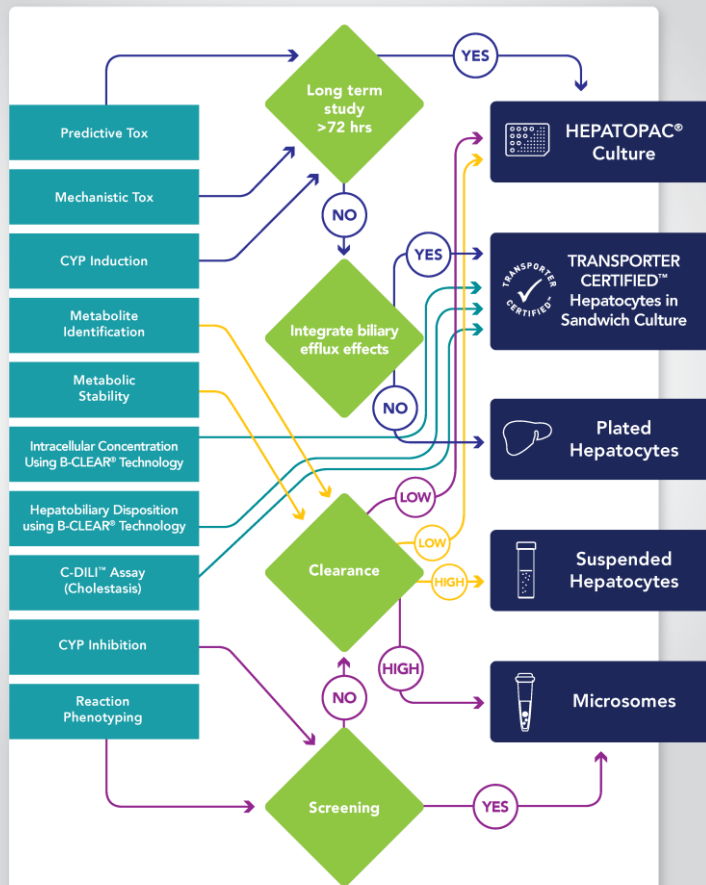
Predictive Tox

Mechanistic Tox

CYP Induction

Metabolite Identification

Metabolic Stability

Intracellular Concentration Using B-CLEAR® Technology

Hepatobiliary Disposition using B-CLEAR® Technology

C-DILI™ Assay (Cholestasis)

CYP Inhibition

Reaction Phenotyping

Long term study >72 hrs

YES

NO

Integrate biliary efflux effects

YES

NO

Clearance

LOW

LOW

HIGH

HIGH

NO

Screening

YES

HEPATOPAC® Culture

TRANSPORTER CERTIFIED™ Hepatocytes in Sandwich Culture

TRANSPORTER CERTIFIED

Plated Hepatocytes

Suspended Hepatocytes

Microsomes